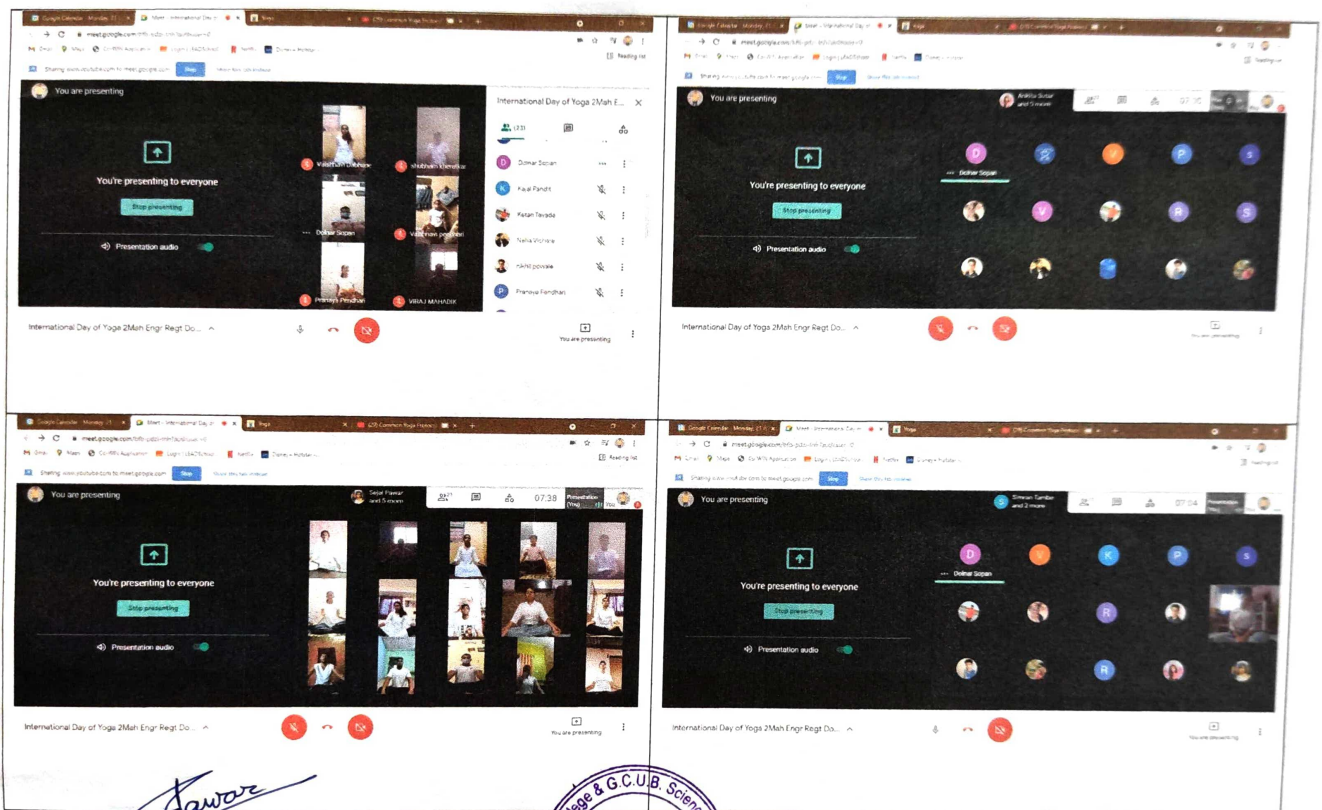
Google Calendar - Monday, 21 | Meet - International Day of | Yoga | (29) Common Yoga Protocol

meet.google.com/bfb-pdzi-mn?authuser=0

Sharing www.youtube.com to meet.google.com Stop Show this tab instead

You are presenting

You're presenting to everyone

Stop presenting

Presentation audio

Vaishnavi Dabhade
shubham khandve
Dolnar Sopan
Vaishnavi pawar
Pranaya Pradhan
VIRAJ MAHADIK

International Day of Yoga 2Mah E...

Dolnar Sopan
Kajal Pandit
Ketan Tavade
Neha Wankar
nikhil powale
Pranaya Pandhan

International Day of Yoga 2Mah Engr Regt Do...

You are presenting

Google Calendar - Monday, 21 | Meet - International Day of | Yoga | (29) Common Yoga Protocol

meet.google.com/bfb-pdzi-mn?authuser=0

Sharing www.youtube.com to meet.google.com Stop Show this tab instead

You are presenting

Ankita Sutar and 5 more

07:35

You're presenting to everyone

Stop presenting

Presentation audio

Dolnar Sopan

International Day of Yoga 2Mah Engr Regt Do...

You are presenting

Google Calendar - Monday, 21 | Meet - International Day of | Yoga | (29) Common Yoga Protocol

meet.google.com/bfb-pdzi-mn?authuser=0

Sharing www.youtube.com to meet.google.com Stop Show this tab instead

You are presenting

Sejal Pawar and 5 more

07:38

Presentation (You)

You're presenting to everyone

Stop presenting

Presentation audio

International Day of Yoga 2Mah Engr Regt Do...

You are presenting

Google Calendar - Monday, 21 | Meet - International Day of | Yoga | (29) Common Yoga Protocol

meet.google.com/bfb-pdzi-mn?authuser=0

Sharing www.youtube.com to meet.google.com Stop Show this tab instead

You are presenting

Simran Tambe and 2 more

07:04

You're presenting to everyone

Stop presenting

Presentation audio

Dolnar Sopan

International Day of Yoga 2Mah Engr Regt Do...

You are presenting

Pawar

...ege & G.C.U.B. Scien...